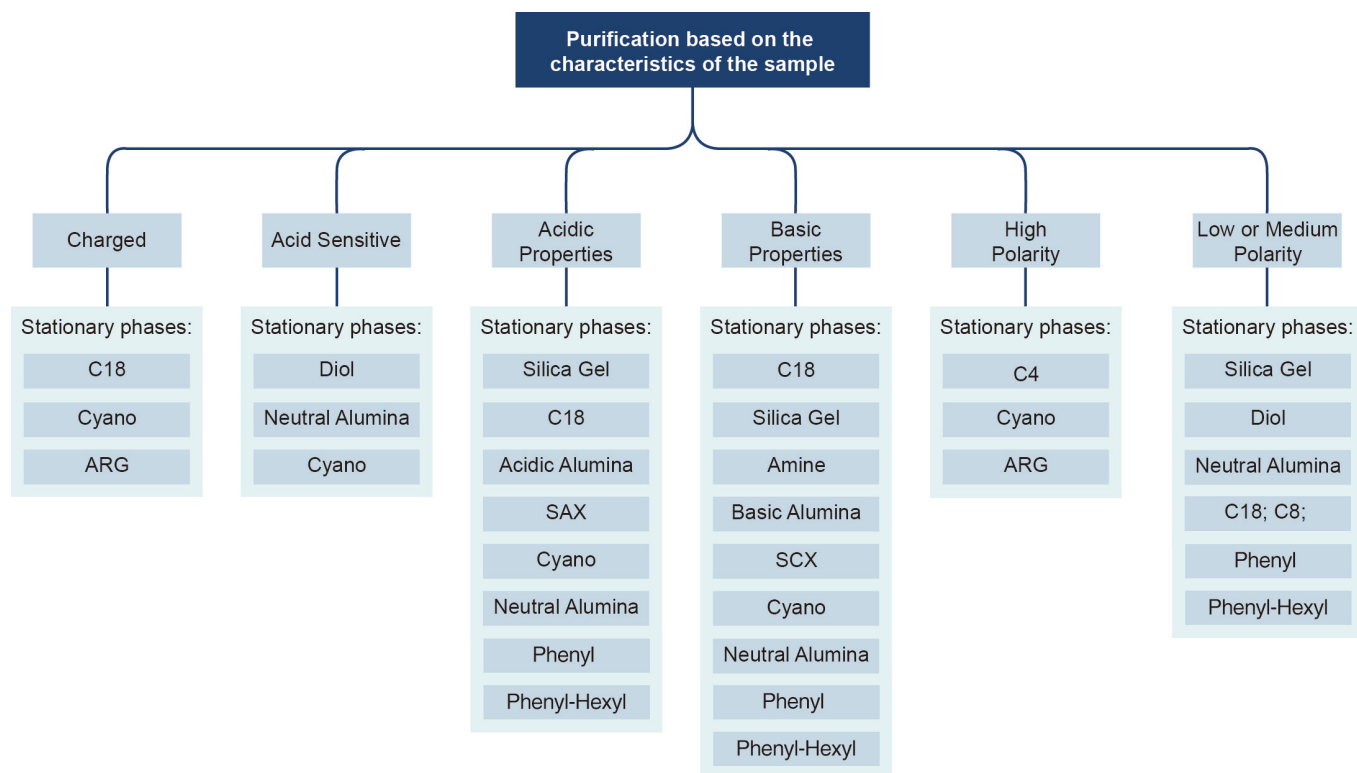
Purification based on the characteristics of the sample

Charged

Stationary phases:

C18

Cyano

ARG

Acid Sensitive

Stationary phases:

Diol

Neutral Alumina

Cyano

Acidic Properties

Stationary phases:

Silica Gel

C18

Acidic Alumina

SAX

Cyano

Neutral Alumina

Phenyl

Phenyl-Hexyl

Basic Properties

Stationary phases:

C18

Silica Gel

Amine

Basic Alumina

SCX

Cyano

Neutral Alumina

Phenyl

Phenyl-Hexyl

High Polarity

Stationary phases:

C4

Cyano

ARG

Low or Medium Polarity

Stationary phases:

Silica Gel

Diol

Neutral Alumina

C18; C8;

Phenyl

Phenyl-Hexyl